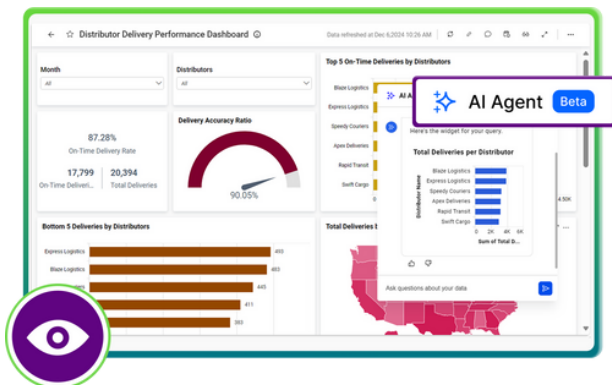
Distributor Delivery Performance Dashboard

Data refreshed at Dec 6,2024 10:26 AM

Month
All

Distributors
All

Top 5 On-Time Deliveries by Distributors

87.28%
On-Time Delivery Rate

17,799
On-Time Deliveries

20,394
Total Deliveries

Delivery Accuracy Ratio

90.05%

Blaze Logistics
Express Logistics
Speedy Couriers
Apex Deliveries
Rapid Transit
Swift Cargo

AI A

AI Agent Beta

Here's the widget for your query.

Total Deliveries per Distributor

Distributor Name

Blaze Logistics
Express Logistics
Speedy Couriers
Apex Deliveries
Rapid Transit
Swift Cargo

0K 2K 4K 6K
Sum of Total D...

4.50K

Ask questions about your data

Bottom 5 Deliveries by Distributors

Express Logistics 460
Blaze Logistics 453
445
411
393

Total Deliveries b